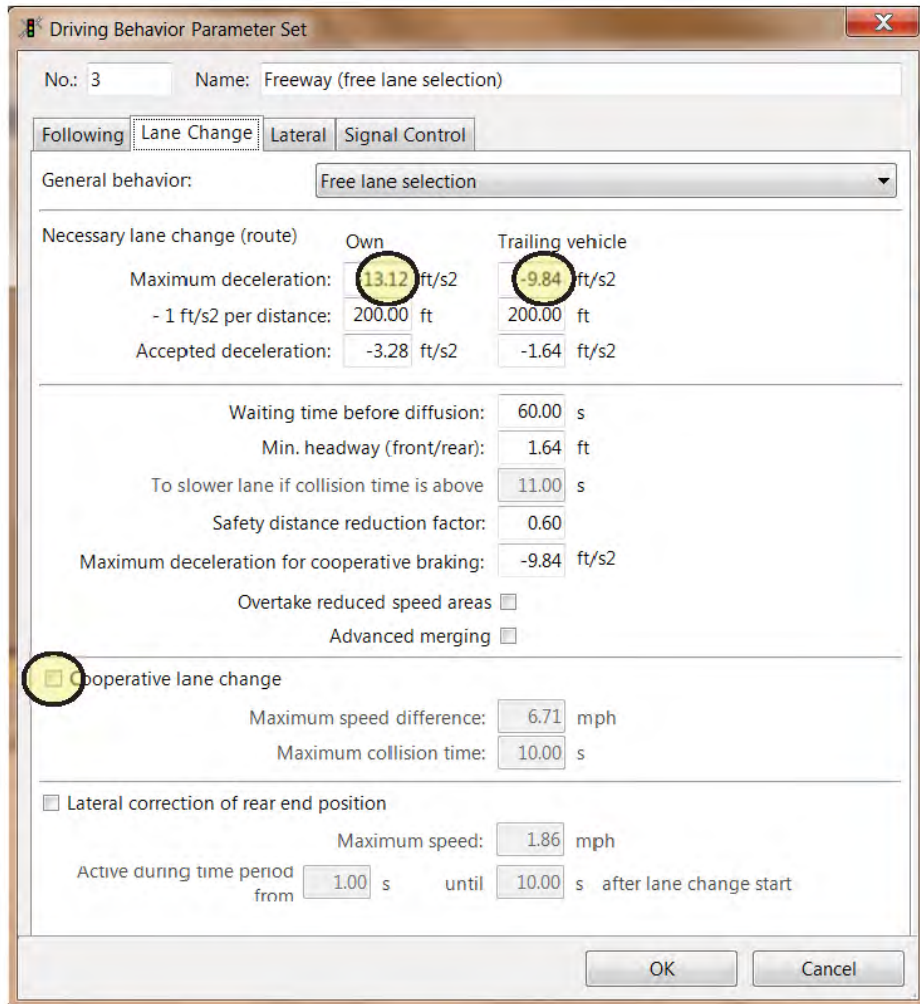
Driving Behavior Parameter Set

No.: 3 Name: Freeway (free lane selection)

Following | Lane Change | Lateral | Signal Control

General behavior: Free lane selection

Necessary lane change (route) Own Trailing vehicle

Maximum deceleration: -13.12 ft/s2 -9.84 ft/s2

- 1 ft/s2 per distance: 200.00 ft 200.00 ft

Accepted deceleration: -3.28 ft/s2 -1.64 ft/s2

Waiting time before diffusion: 60.00 s

Min. headway (front/rear): 1.64 ft

To slower lane if collision time is above 11.00 s

Safety distance reduction factor: 0.60

Maximum deceleration for cooperative braking: -9.84 ft/s2

Overtake reduced speed areas

Advanced merging

Cooperative lane change

Maximum speed difference: 6.71 mph

Maximum collision time: 10.00 s

Lateral correction of rear end position

Maximum speed: 1.86 mph

Active during time period from 1.00 s until 10.00 s after lane change start

OK Cancel